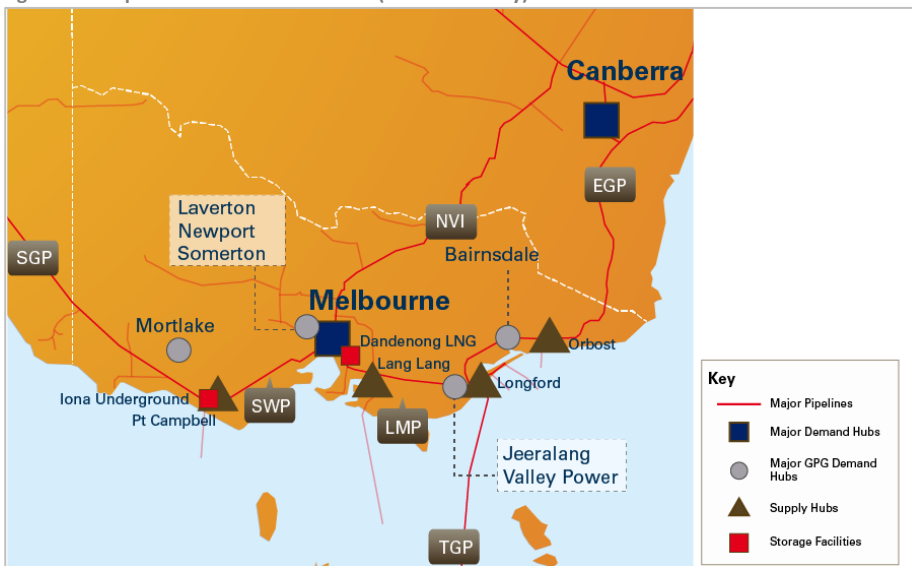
Canberra

EGP

NVI

Laverton
Newport
Somerton

SGP

Bairnsdale

Melbourne

Mortlake

Dandenong LNG

Lang Lang

Orbost

Longford

Iona Underground

Pt Campbell

SWP

LMP

Jeeralang
Valley Power

TGP

Key

Major Pipelines

Major Demand Hubs

Major GPG Demand Hubs

Supply Hubs

Storage Facilities